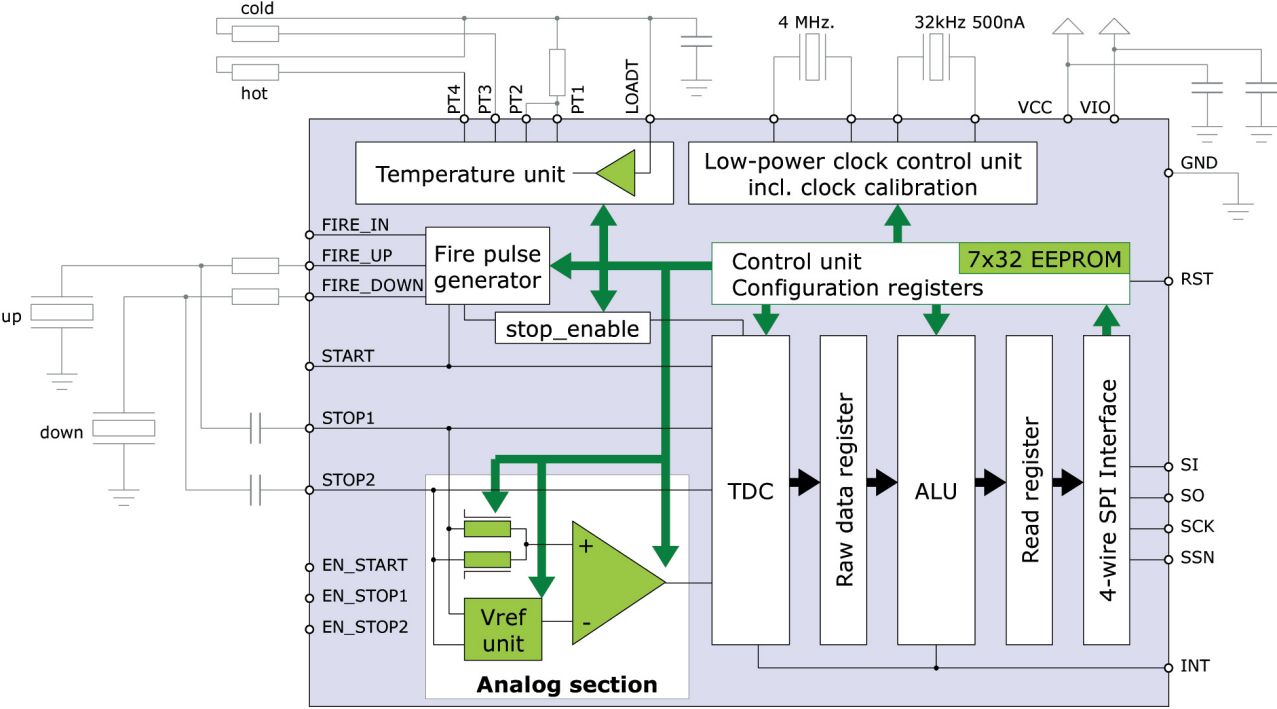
cold
hot
4 MHz.
32kHz 500nA
PT4
PT3
PT2
PT1
LOADT
VCC
VIO
GND
Temperature unit
Low-power clock control unit incl. clock calibration
FIRE_IN
FIRE_UP
FIRE_DOWN
Fire pulse generator
Control unit
Configuration registers
7x32 EEPROM
RST
up
stop_enable
START
down
STOP1
STOP2
TDC
Raw data register
ALU
Read register
4-wire SPI Interface
SI
SO
SCK
SSN
EN_START
EN_STOP1
EN_STOP2
+
-
Vref unit
INT
Analog section